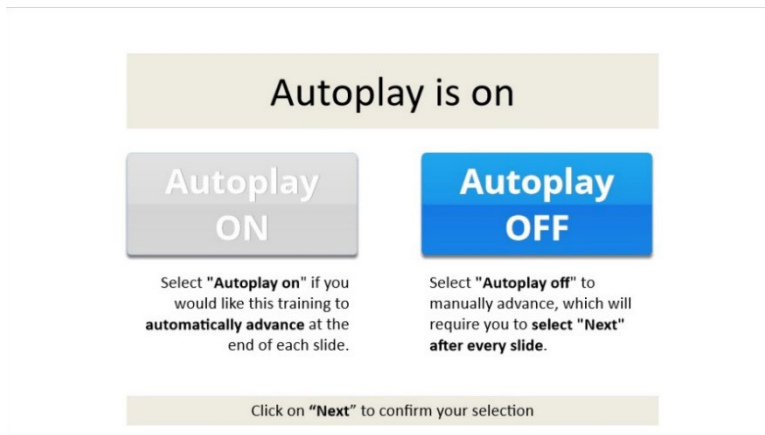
Autoplay is on

Autoplay ON

Autoplay OFF

Select "Autoplay on" if you would like this training to automatically advance at the end of each slide.

Select "Autoplay off" to manually advance, which will require you to select "Next" after every slide.

Click on "Next" to confirm your selection